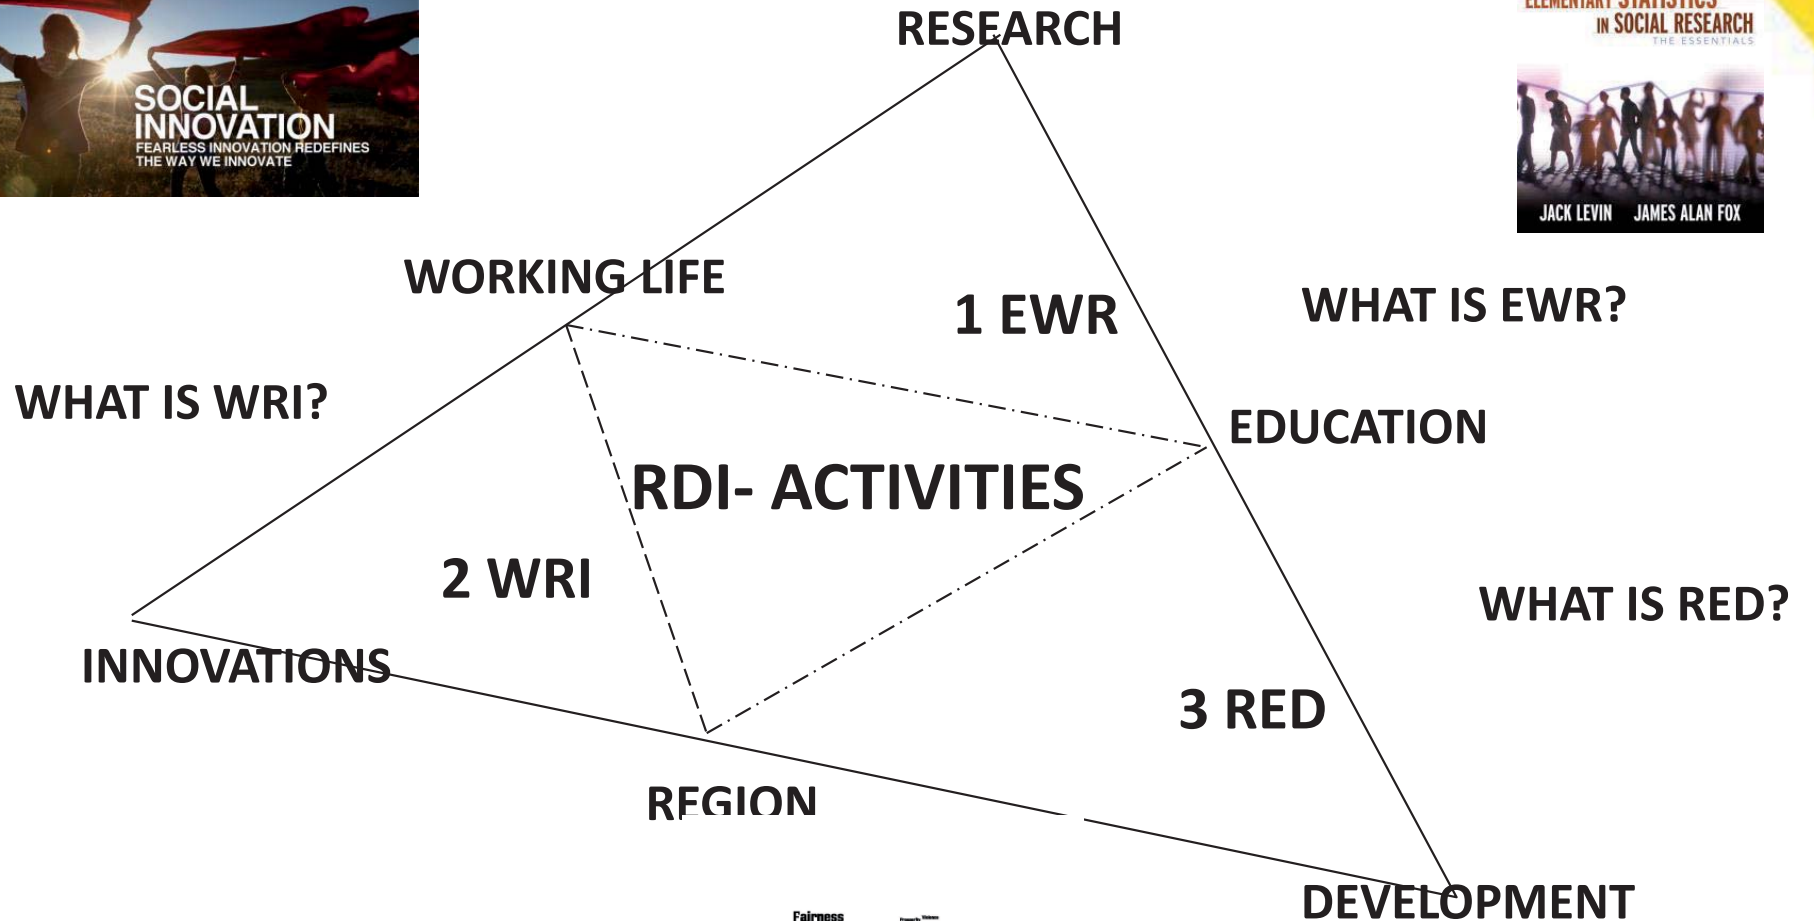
SOCIAL INNOVATION
FEARLESS INNOVATION REDEFINES THE WAY WE INNOVATE

RESEARCH

ELEMENTARY STATISTICS IN SOCIAL RESEARCH
THE ESSENTIALS
JACK LEVIN JAMES ALAN FOX

WORKING LIFE

1 EWR

WHAT IS EWR?

WHAT IS WRI?

EDUCATION

RDI- ACTIVITIES

2 WRI

WHAT IS RED?

INNOVATIONS

3 RED

REGION

Fairness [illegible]

DEVELOPMENT